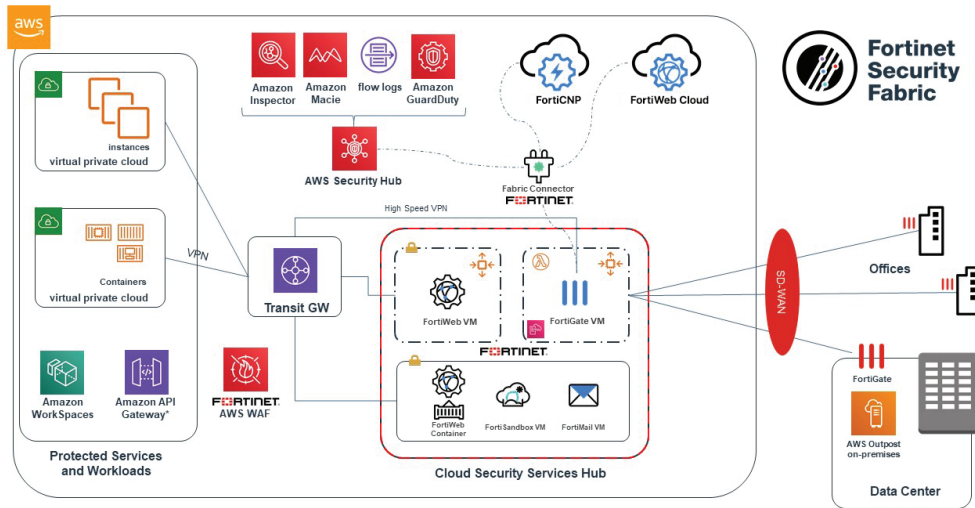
aws

instances
virtual private cloud

Containers
virtual private cloud

Amazon WorkSpaces

Amazon API Gateway*

Protected Services and Workloads

Amazon Inspector

Amazon Macie

flow logs

Amazon GuardDuty

AWS Security Hub

FortiCNP

FortiWeb Cloud

Fabric Connector
FORTINET

High Speed VPN

VPN

Transit GW

FORTINET
AWS WAF

FortiWeb VM

FortiGate VM

FORTINET

FortiWeb Container

FortiSandbox VM

FortiMail VM

Cloud Security Services Hub

Fortinet Security Fabric

SD-WAN

Offices

FortiGate

AWS Outpost on-premises

Data Center